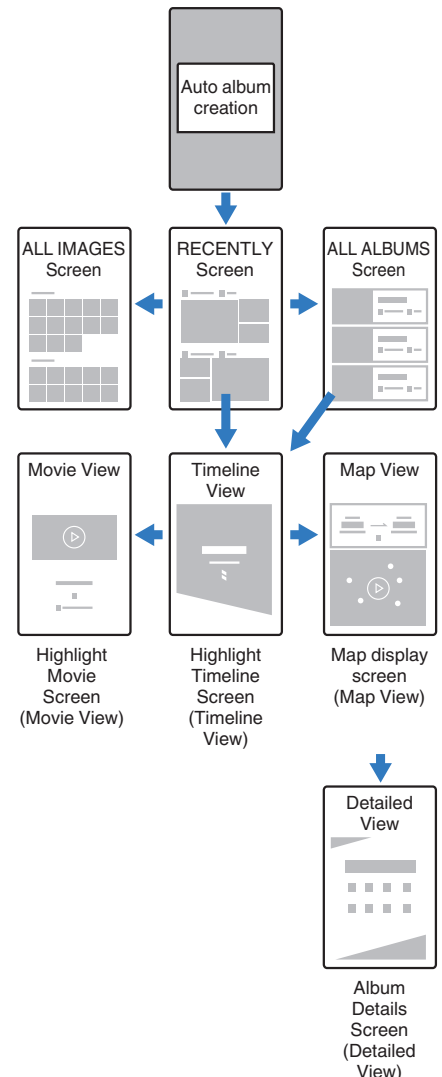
Auto album creation

ALL IMAGES Screen

RECENTLY Screen

ALL ALBUMS Screen

Movie View

Timeline View

Map View

Highlight Movie Screen (Movie View)

Highlight Timeline Screen (Timeline View)

Map display screen (Map View)

Detailed View

Album Details Screen (Detailed View)